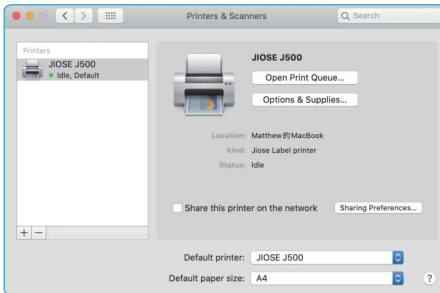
Printers & Scanners

Search

Printers

JIOSE J500
Idle, Default

JIOSE J500

Open Print Queue...

Options & Supplies...

Location: Matthew的MacBook
Kind: Jiose Label printer
Status: Idle

Share this printer on the network

Sharing Preferences...

+ −

Default printer: JIOSE J500

Default paper size: A4

?